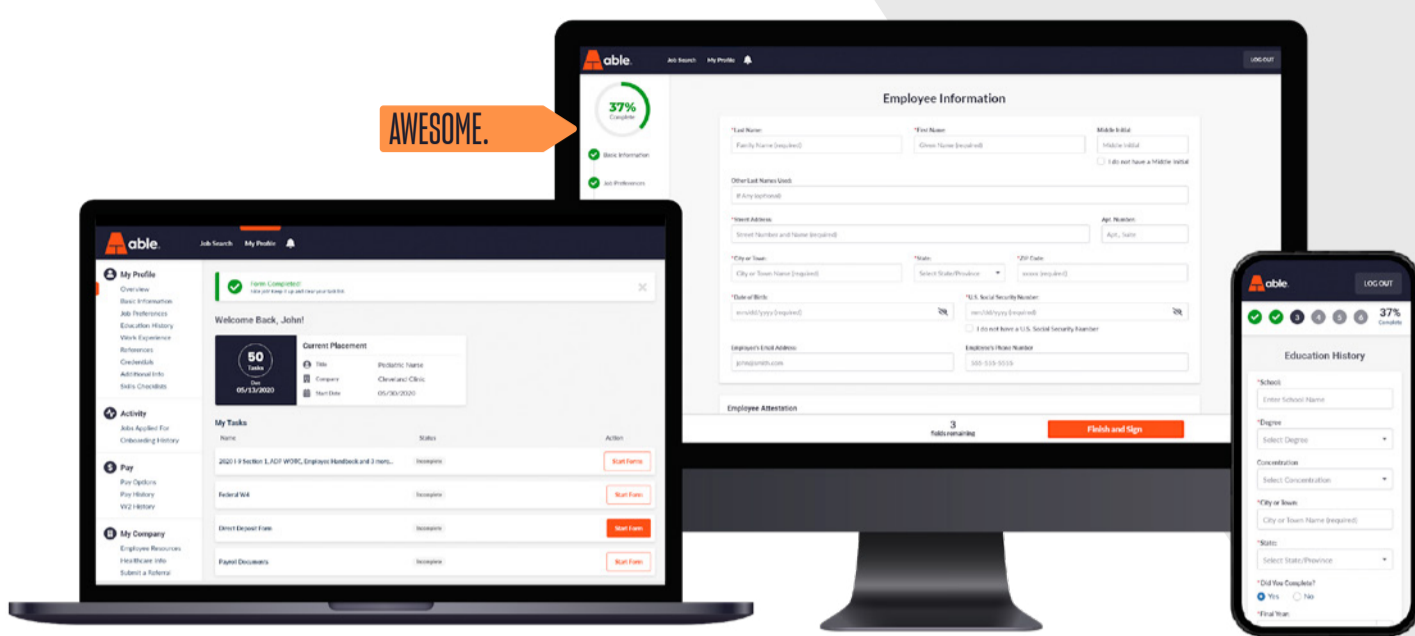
AWESOME.

able. Job Search My Profile LOG OUT

37% Complete

Basic Information

Job Preferences

Employee Information

*Last Name: Family Name (required)
*First Name: Given Name (required)
Middle Initial: Middle Initial
I do not have a Middle Initial
Other Last Names Used: If Any (optional)
*Street Address: Street Number and Name (required)
Apt. Number: Apt., Suite
*City or Town: City or Town Name (required)
*State: Select State/Province
*ZIP Code: xxxxx (required)
*Date of Birth: mm/dd/yyyy (required)
*U.S. Social Security Number: xxx-xx-xxxx (required)
I do not have a U.S. Social Security Number
Employee's Email Address: john@smith.com
Employee's Phone Number: 555-555-5555

Employee Attestation

3 fields remaining

Finish and Sign

able. Job Search My Profile

My Profile
Overview
Basic Information
Job Preferences
Education History
Work Experience
References
Credentials
Additional Info
Skills Checklists

Activity
Jobs Applied For
Onboarding History

Pay
Pay Options
Pay History
W2 History

My Company
Employee Resources
Healthcare Info
Submit a Referral

Form Completed!
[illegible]

Welcome Back, John!

50 Tasks Due 05/13/2020

Current Placement
Title Pediatric Nurse
Company Cleveland Clinic
Start Date 05/30/2020

My Tasks
Name Status Action
2020 I-9 Section 1, ADP WOTC, Employee Handbook and 3 more... Incomplete Start Forms
Federal W4 Incomplete Start Form
Direct Deposit Form Incomplete Start Form
Payroll Documents Incomplete Start Form

able. LOG OUT
3 4 5 6 37% Complete

Education History
*School: Enter School Name
*Degree: Select Degree
Concentration: Select Concentration
*City or Town: City or Town Name (required)
*State: Select State/Province
*Did You Complete? Yes No
*Final Year